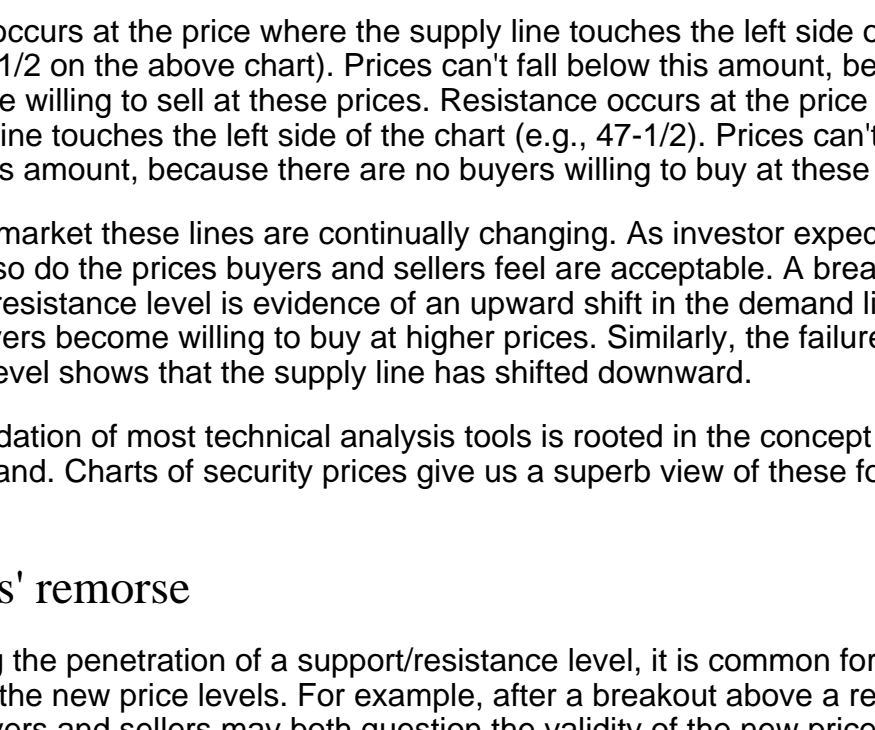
occurs at the price where the supply line touches the left side o 1/2 on the above chart). Prices can't fall below this amount, be e willing to sell at these prices. Resistance occurs at the price ine touches the left side of the chart (e.g., 47-1/2). Prices can't s amount, because there are no buyers willing to buy at these

market these lines are continually changing. As investor expec so do the prices buyers and sellers feel are acceptable. A brea resistance level is evidence of an upward shift in the demand li yers become willing to buy at higher prices. Similarly, the failure evel shows that the supply line has shifted downward.

dation of most technical analysis tools is rooted in the concept and. Charts of security prices give us a superb view of these fo

s' remorse

g the penetration of a support/resistance level, it is common for the new price levels. For example, after a breakout above a re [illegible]